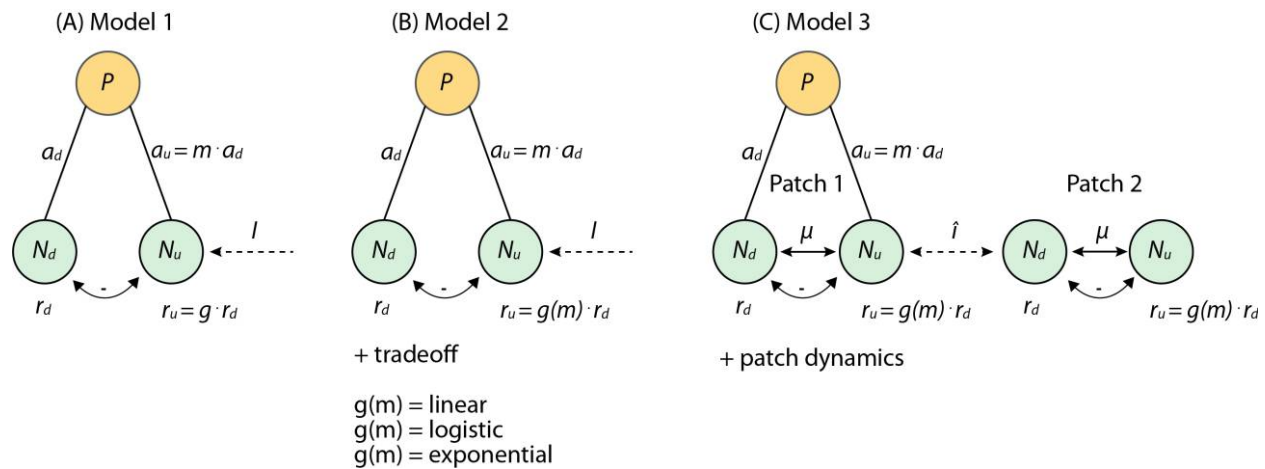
(A) Model 1

$P$

$a_d$

$a_u = m \cdot a_d$

$N_d$

$N_u$

$I$

-

$r_d$

$r_u = g \cdot r_d$

(B) Model 2

$P$

$a_d$

$a_u = m \cdot a_d$

$N_d$

$N_u$

$I$

-

$r_d$

$r_u = g(m) \cdot r_d$

+ tradeoff

g(m) = linear
g(m) = logistic
g(m) = exponential

(C) Model 3

$P$

$a_d$

$a_u = m \cdot a_d$

Patch 1

Patch 2

$N_d$

$\mu$

$N_u$

$\hat{\imath}$

$N_d$

$\mu$

$N_u$

-

-

$r_d$

$r_u = g(m) \cdot r_d$

$r_d$

$r_u = g(m) \cdot r_d$

+ patch dynamics